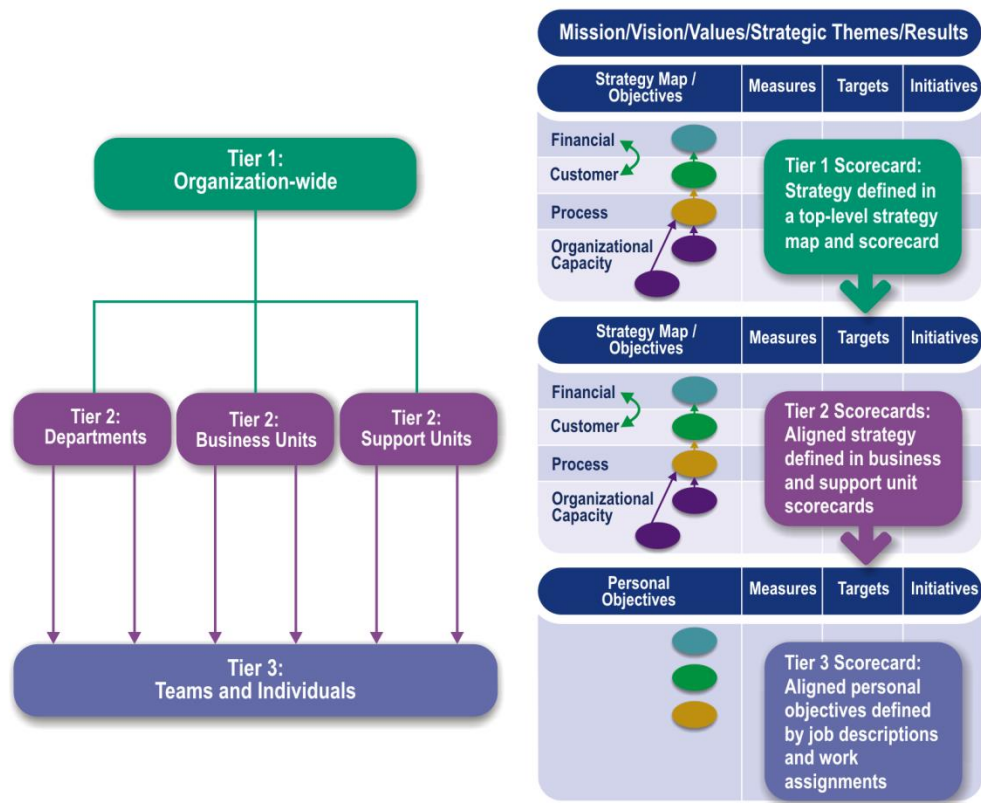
Tier 1:
Organization-wide

Tier 2:
Departments

Tier 2:
Business Units

Tier 2:
Support Units

Tier 3:
Teams and Individuals

Mission/Vision/Values/Strategic Themes/Results

| Strategy Map / Objectives | Measures | Targets | Initiatives |
|---|---|---|---|

Financial
Customer
Process
Organizational Capacity

Tier 1 Scorecard: Strategy defined in a top-level strategy map and scorecard

| Strategy Map / Objectives | Measures | Targets | Initiatives |
|---|---|---|---|

Financial
Customer
Process
Organizational Capacity

Tier 2 Scorecards: Aligned strategy defined in business and support unit scorecards

| Personal Objectives | Measures | Targets | Initiatives |
|---|---|---|---|

Tier 3 Scorecard: Aligned personal objectives defined by job descriptions and work assignments